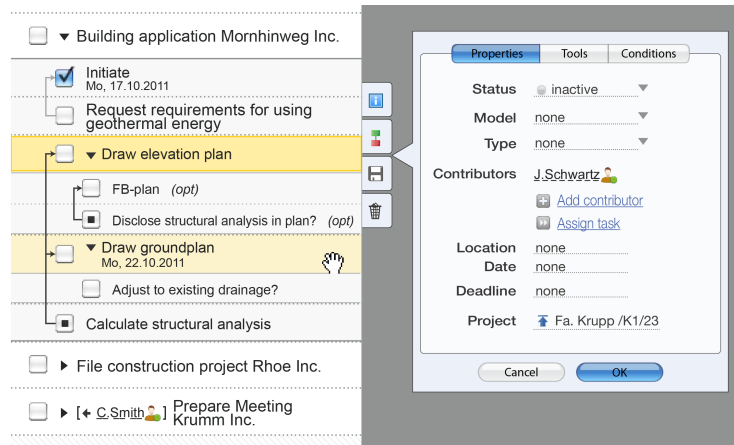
Building application Mornhinweg Inc.

Initiate
Mo, 17.10.2011

Request requirements for using geothermal energy

Draw elevation plan

FB-plan (opt)

Disclose structural analysis in plan? (opt)

Draw groundplan
Mo, 22.10.2011

Adjust to existing drainage?

Calculate structural analysis

File construction project Rhoe Inc.

[ C.Smith ] Prepare Meeting Krumm Inc.

Properties | Tools | Conditions

Status inactive
Model none
Type none
Contributors J.Schwartz
Add contributor
Assign task
Location none
Date none
Deadline none
Project Fa. Krupp /K1/23

Cancel | OK